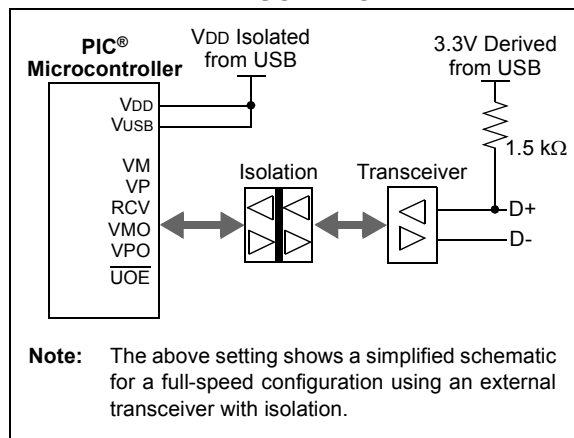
PIC®
Microcontroller

VDD Isolated
from USB

3.3V Derived
from USB

VDD
VUSB

VM
VP
RCV
VMO
VPO
$\overline{UOE}$

1.5 kΩ

Isolation

Transceiver

D+

D-

Note: The above setting shows a simplified schematic for a full-speed configuration using an external transceiver with isolation.